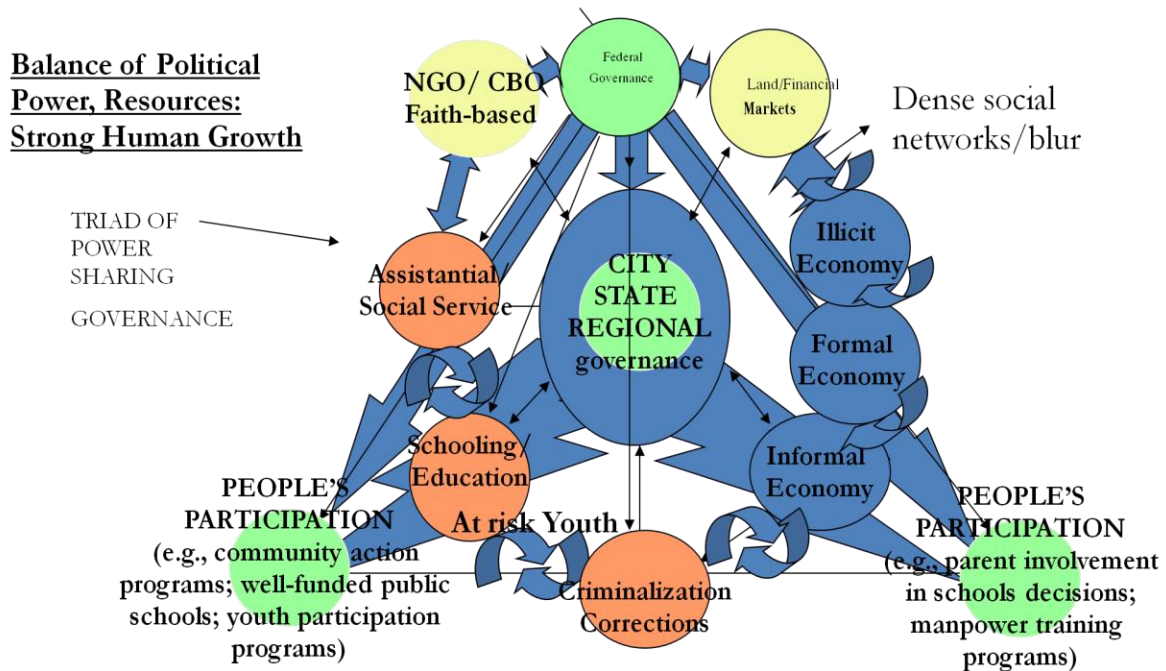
Balance of Political Power, Resources: Strong Human Growth

NGO/ CBO Faith-based

Federal Governance

Land/Financial Markets

Dense social networks/blur

TRIAD OF POWER SHARING

GOVERNANCE

Assistantial/ Social Service

CITY STATE REGIONAL governance

Illicit Economy

Formal Economy

Schooling/ Education

Informal Economy

PEOPLE'S PARTICIPATION (e.g., community action programs; well-funded public schools; youth participation programs)

At risk Youth

Criminalization Corrections

PEOPLE'S PARTICIPATION (e.g., parent involvement in schools decisions; manpower training programs)